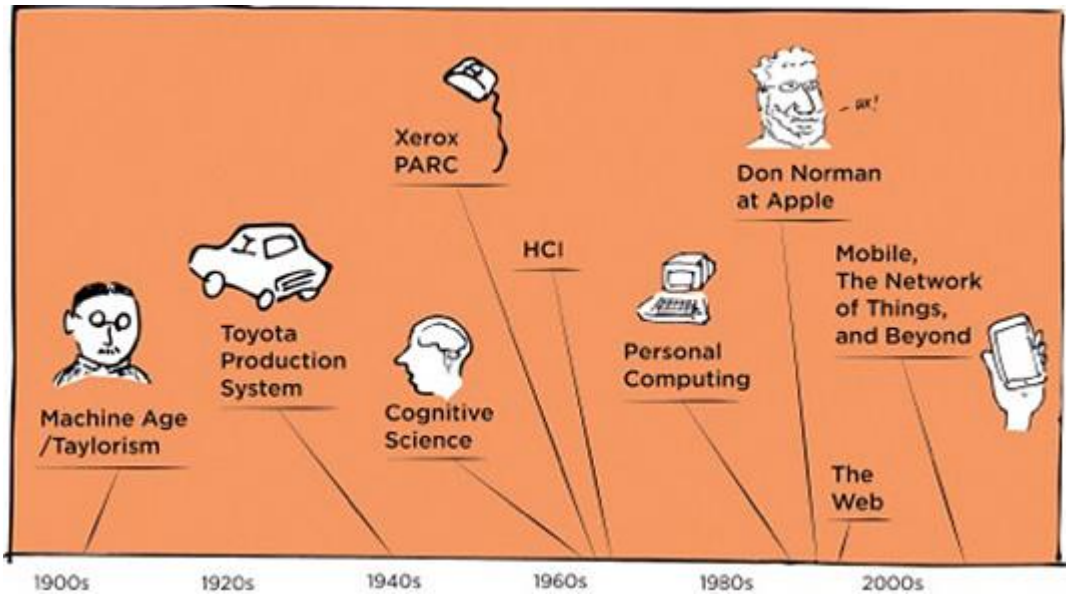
Xerox PARC

- AH!

Don Norman at Apple

HCI

Mobile, The Network of Things, and Beyond

Toyota Production System

Personal Computing

Machine Age /Taylorism

Cognitive Science

The Web

1900s

1920s

1940s

1960s

1980s

2000s